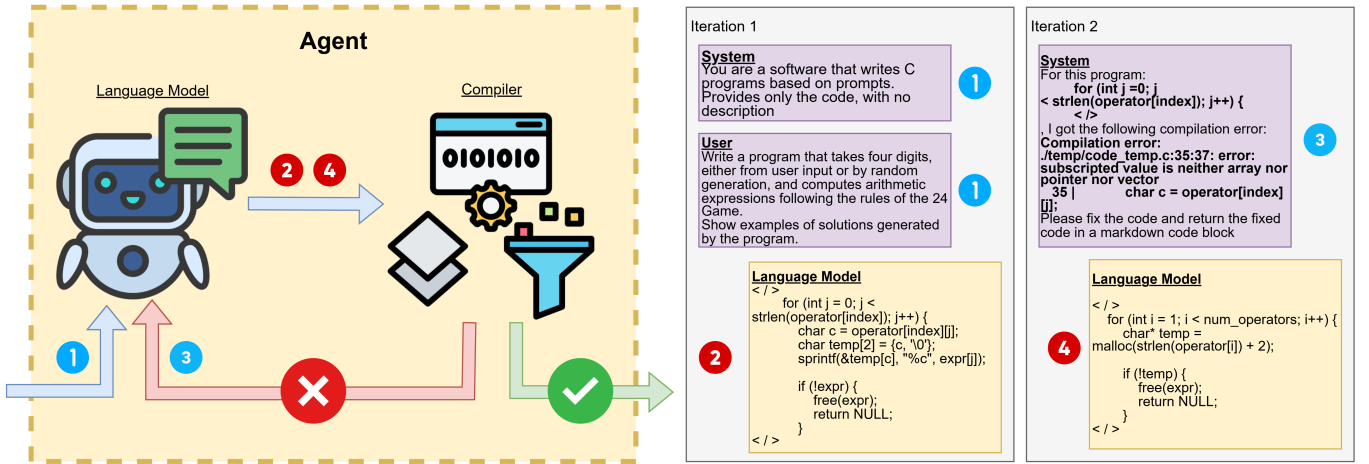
Agent

Language Model

Compiler

0101010

2 4

1 3

Iteration 1

System
You are a software that writes C programs based on prompts. Provides only the code, with no description

1

User
Write a program that takes four digits, either from user input or by random generation, and computes arithmetic expressions following the rules of the 24 Game.
Show examples of solutions generated by the program.

1

Language Model
< / >
for (int j = 0; j < strlen(operator[index]); j++) {
char c = operator[index][j];
char temp[2] = {c, '\0'};
sprintf(&temp[c], "%c", expr[j]);

if (!expr) {
free(expr);
return NULL;
}
< / >

2

Iteration 2

System
For this program:
for (int j =0; j < strlen(operator[index]); j++) {
< />
, I got the following compilation error:
Compilation error:
./temp/code_temp.c:35:37: error: subscripted value is neither array nor pointer nor vector
35 | char c = operator[index][j];
Please fix the code and return the fixed code in a markdown code block

3

Language Model

< / >
for (int i = 1; i < num_operators; i++) {
char* temp = malloc(strlen(operator[i]) + 2);

if (!temp) {
free(expr);
return NULL;
}
< / >

4